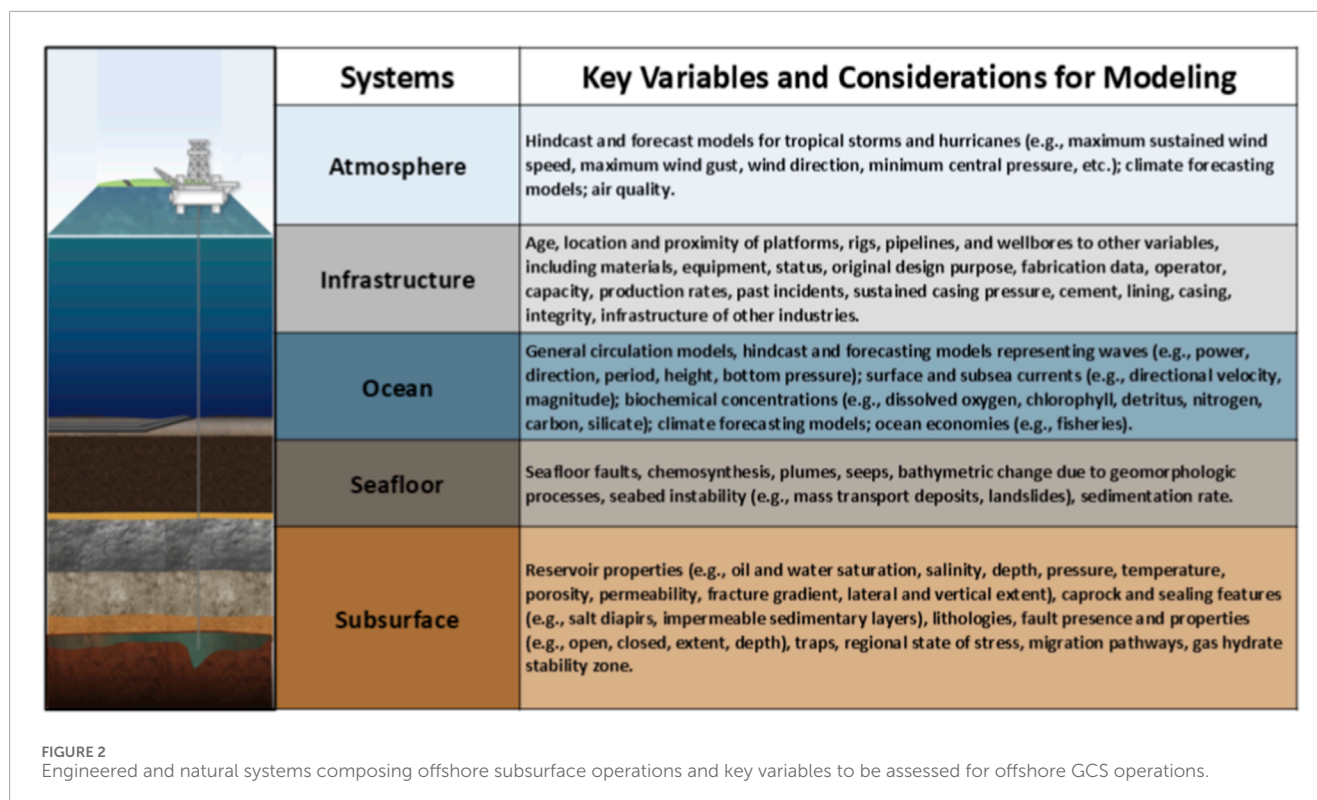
| Systems | Key Variables and Considerations for Modeling |
|---|---|
| Atmosphere | Hindcast and forecast models for tropical storms and hurricanes (e.g., maximum sustained wind speed, maximum wind gust, wind direction, minimum central pressure, etc.); climate forecasting models; air quality. |
| Infrastructure | Age, location and proximity of platforms, rigs, pipelines, and wellbores to other variables, including materials, equipment, status, original design purpose, fabrication data, operator, capacity, production rates, past incidents, sustained casing pressure, cement, lining, casing, integrity, infrastructure of other industries. |
| Ocean | General circulation models, hindcast and forecasting models representing waves (e.g., power, direction, period, height, bottom pressure); surface and subsea currents (e.g., directional velocity, magnitude); biochemical concentrations (e.g., dissolved oxygen, chlorophyll, detritus, nitrogen, carbon, silicate); climate forecasting models; ocean economies (e.g., fisheries). |
| Seafloor | Seafloor faults, chemosynthesis, plumes, seeps, bathymetric change due to geomorphologic processes, seabed instability (e.g., mass transport deposits, landslides), sedimentation rate. |
| Subsurface | Reservoir properties (e.g., oil and water saturation, salinity, depth, pressure, temperature, porosity, permeability, fracture gradient, lateral and vertical extent), caprock and sealing features (e.g., salt diapirs, impermeable sedimentary layers), lithologies, fault presence and properties (e.g., open, closed, extent, depth), traps, regional state of stress, migration pathways, gas hydrate stability zone. |

FIGURE 2
Engineered and natural systems composing offshore subsurface operations and key variables to be assessed for offshore GCS operations.